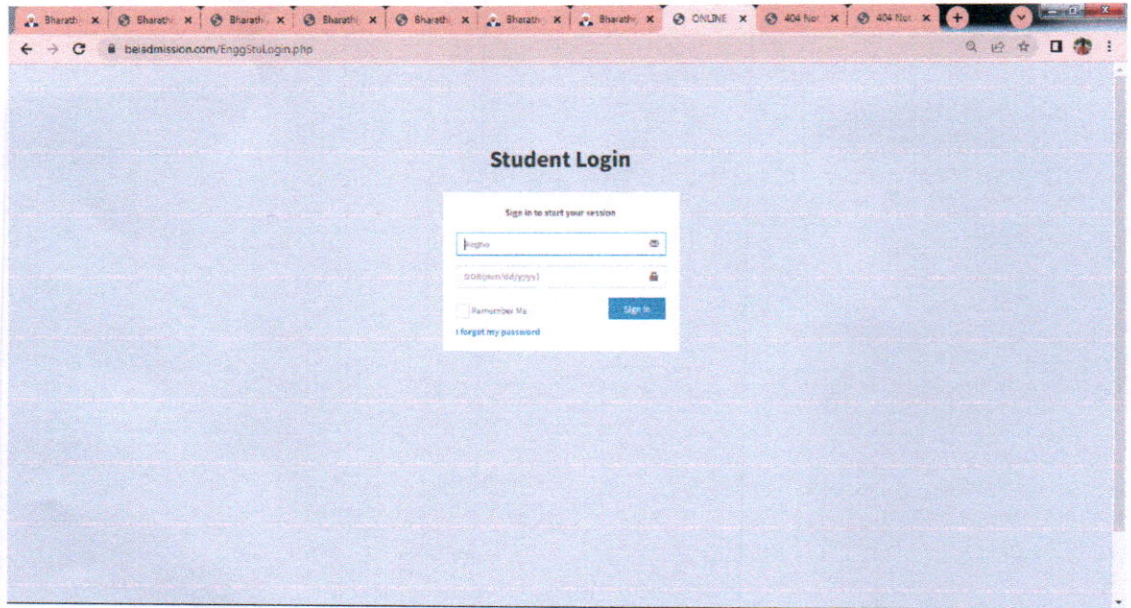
Bharath ×  Bharath ×  Bharath ×  Bharath ×  Bharath ×  Bharath ×  Bharath ×  ONLINE ×  404 Not ×  404 Not ×

beiadmission.com/EnggStuLogin.php

Student Login

Sign in to start your session

Regno

DOB(mm/dd/yyyy)

Remember Me

Sign In

I forgot my password